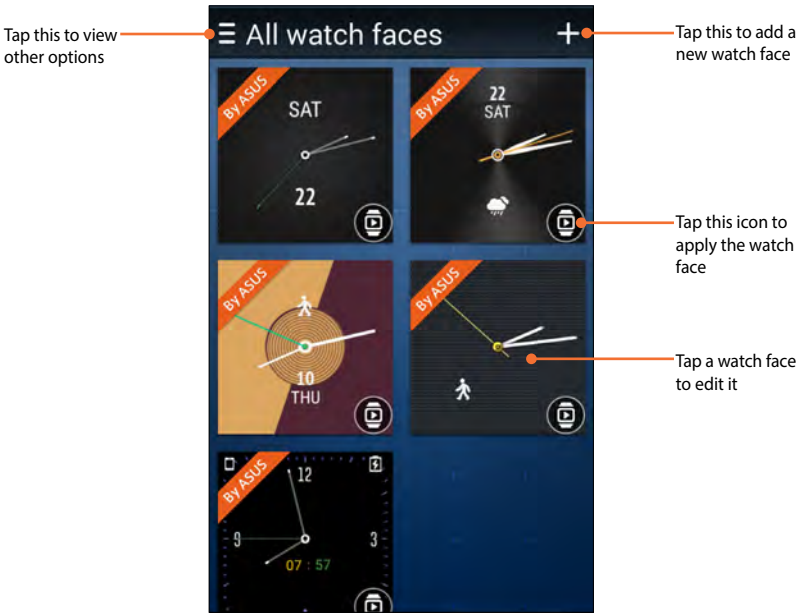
Tap this to view other options

All watch faces

Tap this to add a new watch face

By ASUS
SAT
22

By ASUS
22
SAT

Tap this icon to apply the watch face

By ASUS
10
THU

By ASUS

Tap a watch face to edit it

By ASUS
12
9
3
07 : 57